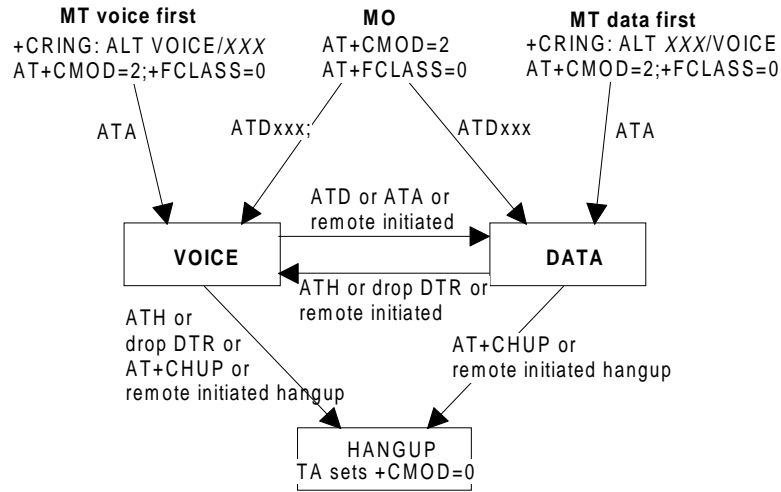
**MT voice first**
+CRING: ALT VOICE/*XXX*
AT+CMOD=2;+FCLASS=0

**MO**
AT+CMOD=2
AT+FCLASS=0

**MT data first**
+CRING: ALT *XXX*/VOICE
AT+CMOD=2;+FCLASS=0

ATA

ATDxxx;

ATDxxx

ATA

ATD or ATA or remote initiated

**VOICE**

**DATA**

ATH or drop DTR or remote initiated

ATH or drop DTR or AT+CHUP or remote initiated hangup

AT+CHUP or remote initiated hangup

HANGUP
TA sets +CMOD=0